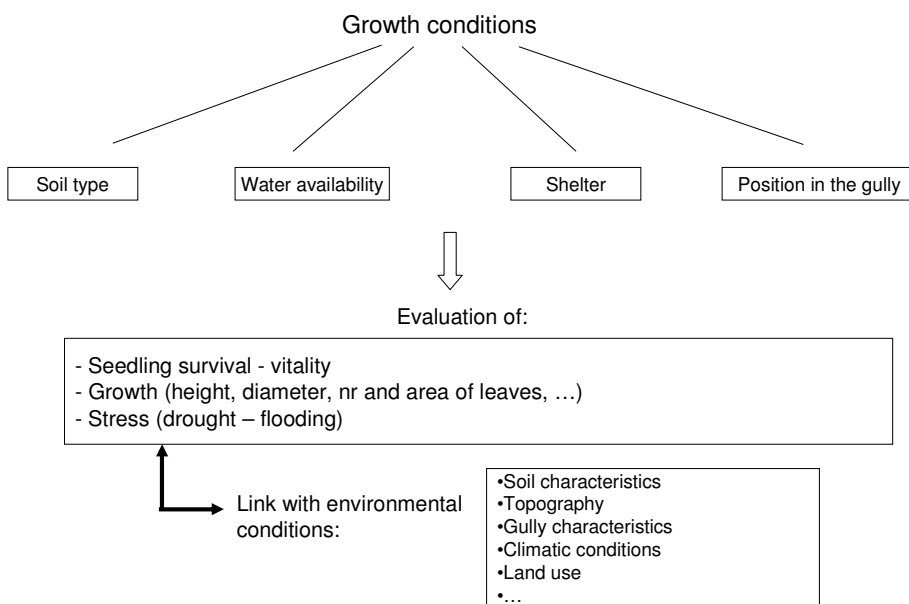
Growth conditions

Soil type

Water availability

Shelter

Position in the gully

Evaluation of:

- Seedling survival - vitality
- Growth (height, diameter, nr and area of leaves, …)
- Stress (drought – flooding)

Link with environmental conditions:

•Soil characteristics
•Topography
•Gully characteristics
•Climatic conditions
•Land use
•…